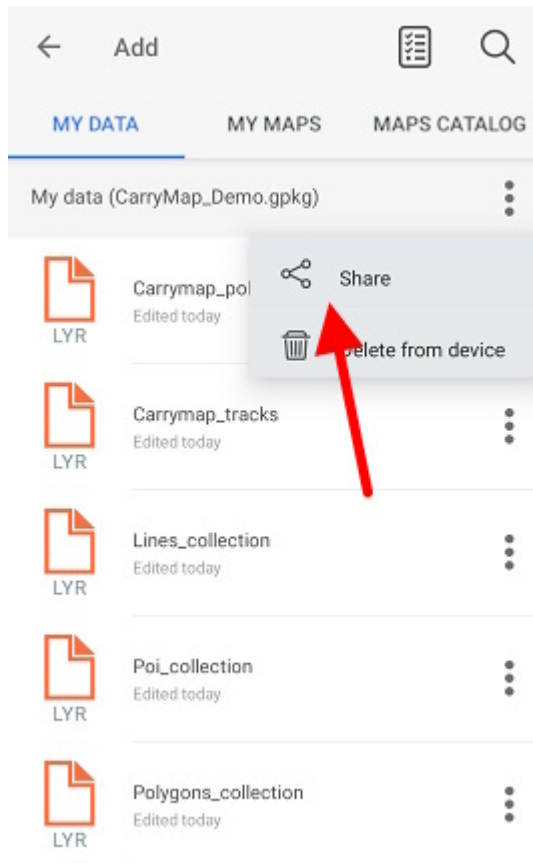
← Add

MY DATA MY MAPS MAPS CATALOG

My data (CarryMap_Demo.gpkg)

Share

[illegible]elete from device

LYR Carrymap_po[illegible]
Edited today

LYR Carrymap_tracks
Edited today

LYR Lines_collection
Edited today

LYR Poi_collection
Edited today

LYR Polygons_collection
Edited today